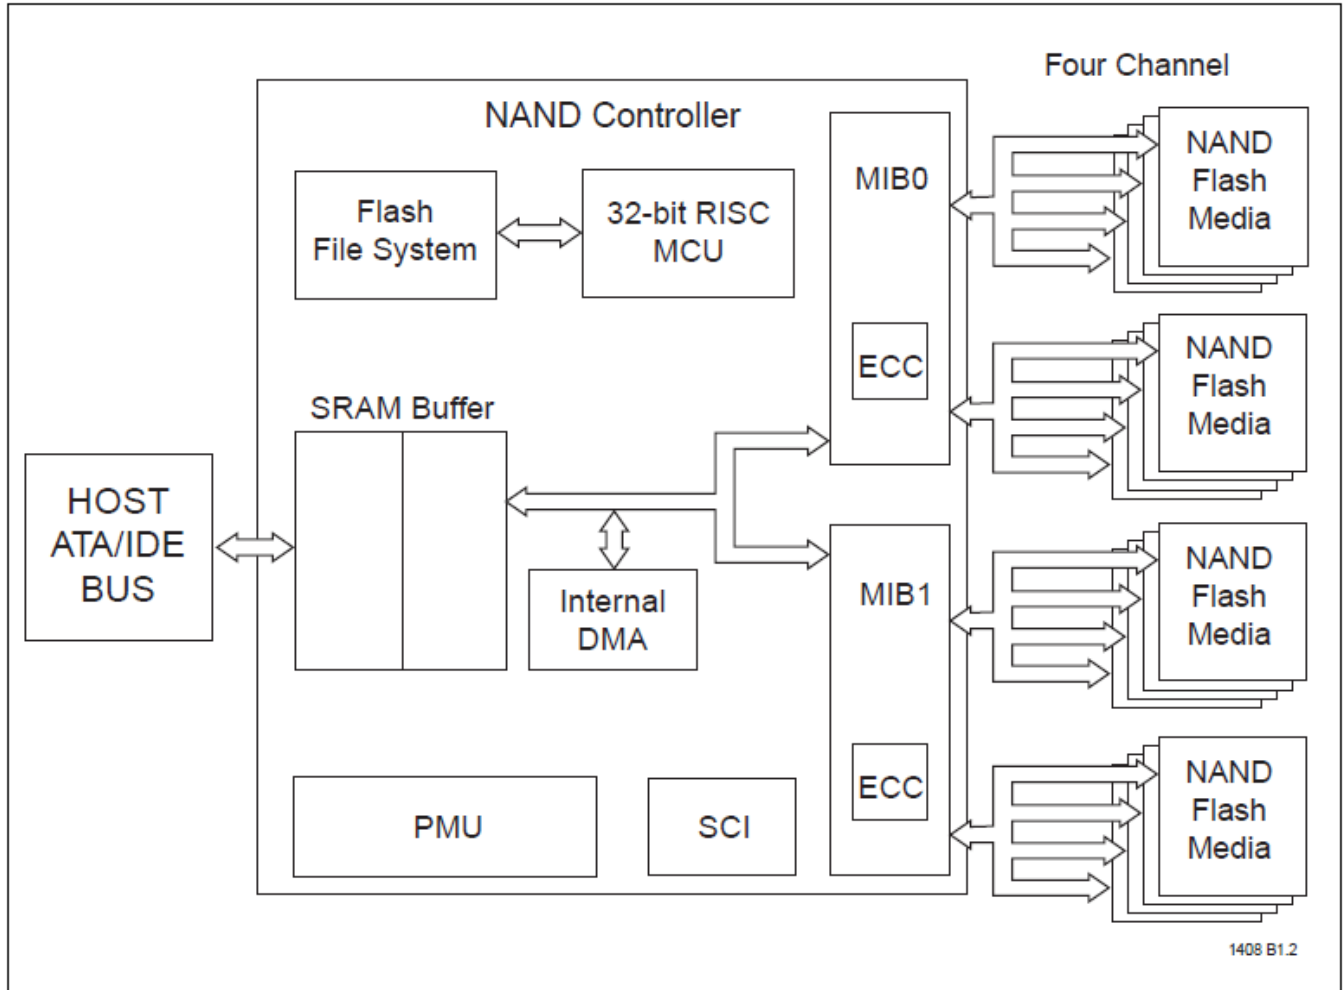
Four Channel

NAND Controller

Flash File System

32-bit RISC MCU

MIB0

ECC

SRAM Buffer

HOST ATA/IDE BUS

Internal DMA

MIB1

ECC

PMU

SCI

NAND Flash Media

NAND Flash Media

NAND Flash Media

NAND Flash Media

1408 B1.2